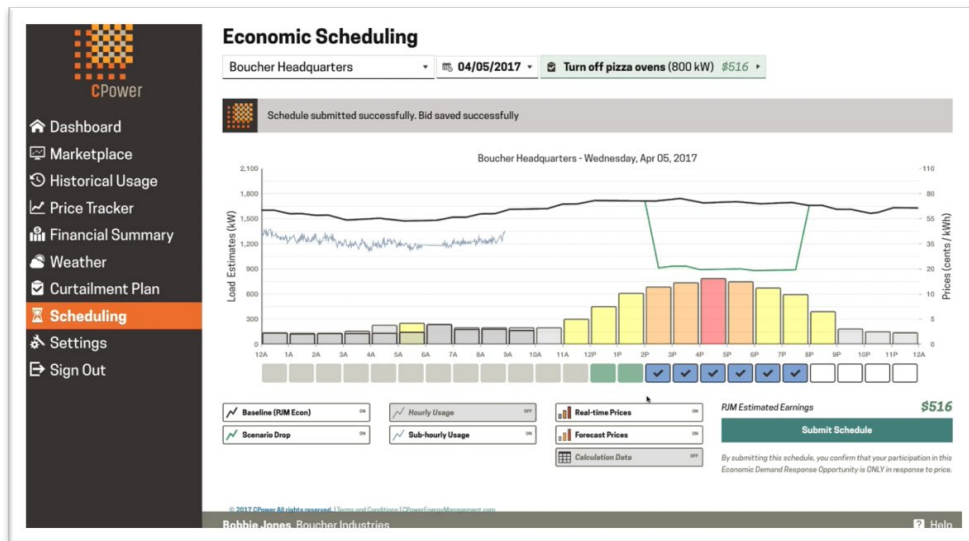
CPower

Dashboard
Marketplace
Historical Usage
Price Tracker
Financial Summary
Weather
Curtailment Plan
Scheduling
Settings
Sign Out

Economic Scheduling

Boucher Headquarters
04/05/2017
Turn off pizza ovens (800 kW) $516

Schedule submitted successfully. Bid saved successfully

Boucher Headquarters - Wednesday, Apr 05, 2017

Load Estimates (kW)
2,100
1,800
1,500
1,200
900
600
300
0

Prices (cents / kWh)
110
80
55
35
20
10
5
0

12A 1A 2A 3A 4A 5A 6A 7A 8A 9A 10A 11A 12P 1P 2P 3P 4P 5P 6P 7P 8P 9P 10P 11P 12A

Baseline (PJM Econ) ON
Hourly Usage OFF
Real-time Prices ON
Scenario Drop ON
Sub-hourly Usage ON
Forecast Prices ON
Calculation Data OFF

PJM Estimated Earnings
$516
Submit Schedule

By submitting this schedule, you confirm that your participation in this Economic Demand Response Opportunity is ONLY in response to price.

© 2017 CPower All rights reserved. | Terms and Conditions | CPowerEnergyManagement.com

Bobbie Jones, Boucher Industries
Help